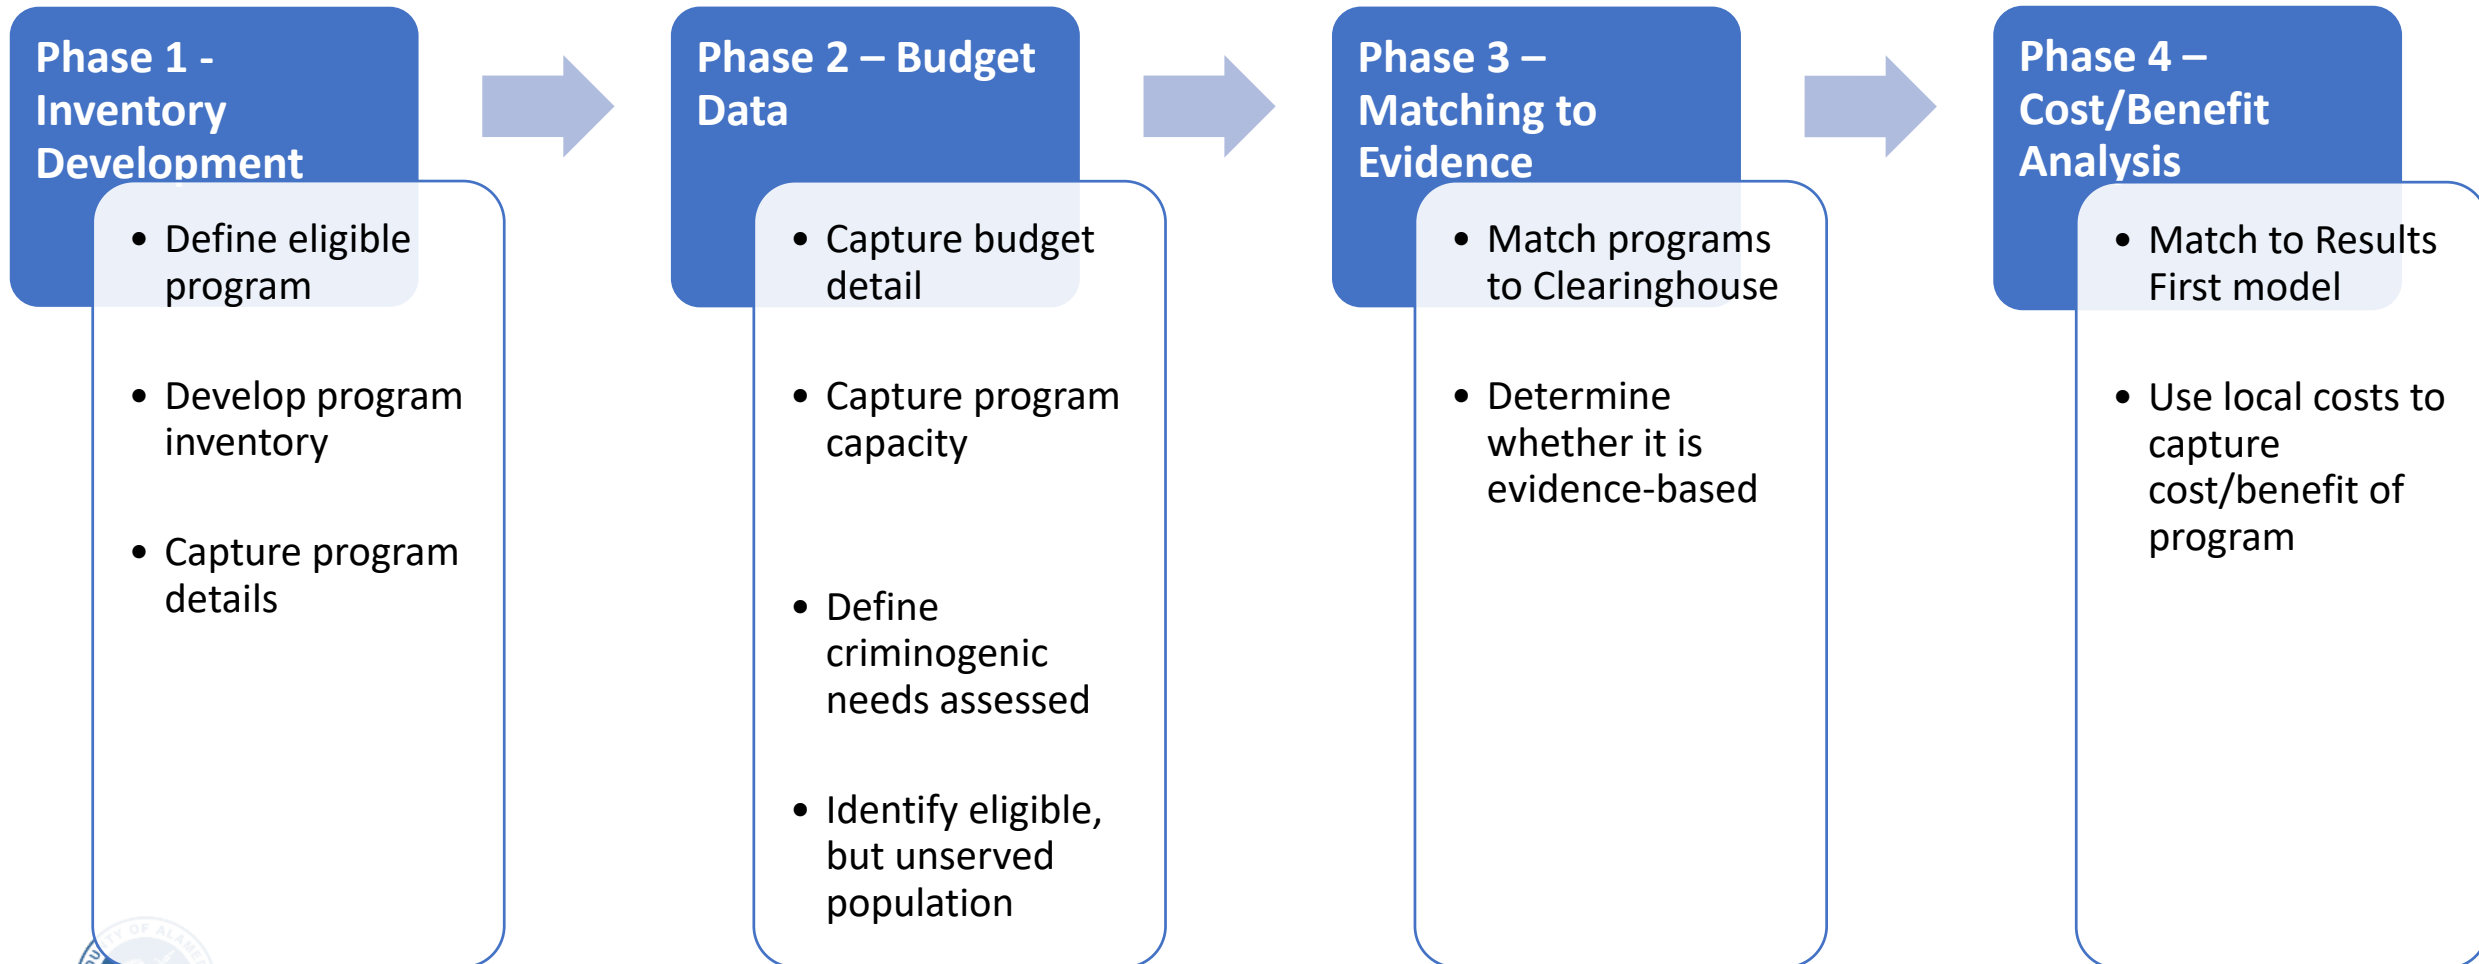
Phase 1 - Inventory Development

- Define eligible program
- Develop program inventory
- Capture program details

Phase 2 – Budget Data

- Capture budget detail
- Capture program capacity
- Define criminogenic needs assessed
- Identify eligible, but unserved population

Phase 3 – Matching to Evidence

- Match programs to Clearinghouse
- Determine whether it is evidence-based

Phase 4 – Cost/Benefit Analysis

- Match to Results First model
- Use local costs to capture cost/benefit of program

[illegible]